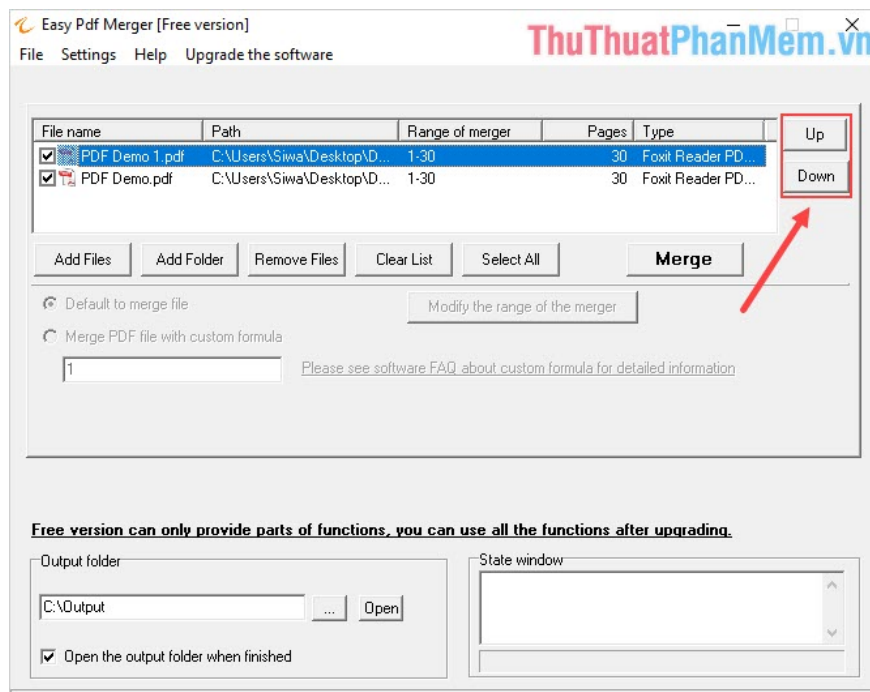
Easy Pdf Merger [Free version]
File Settings Help Upgrade the software

ThuThuatPhanMem.vn

| File name | Path | Range of merger | Pages | Type |
|---|---|---|---|---|
| PDF Demo 1.pdf | C:\Users\Siwa\Desktop\D... | 1-30 | 30 | Foxit Reader PD... |
| PDF Demo.pdf | C:\Users\Siwa\Desktop\D... | 1-30 | 30 | Foxit Reader PD... |

Up
Down

Add Files Add Folder Remove Files Clear List Select All Merge

Default to merge file
Modify the range of the merger
Merge PDF file with custom formula
1
Please see software FAQ about custom formula for detailed information

Free version can only provide parts of functions, you can use all the functions after upgrading.

Output folder
C:\Output ... Open
Open the output folder when finished

State window